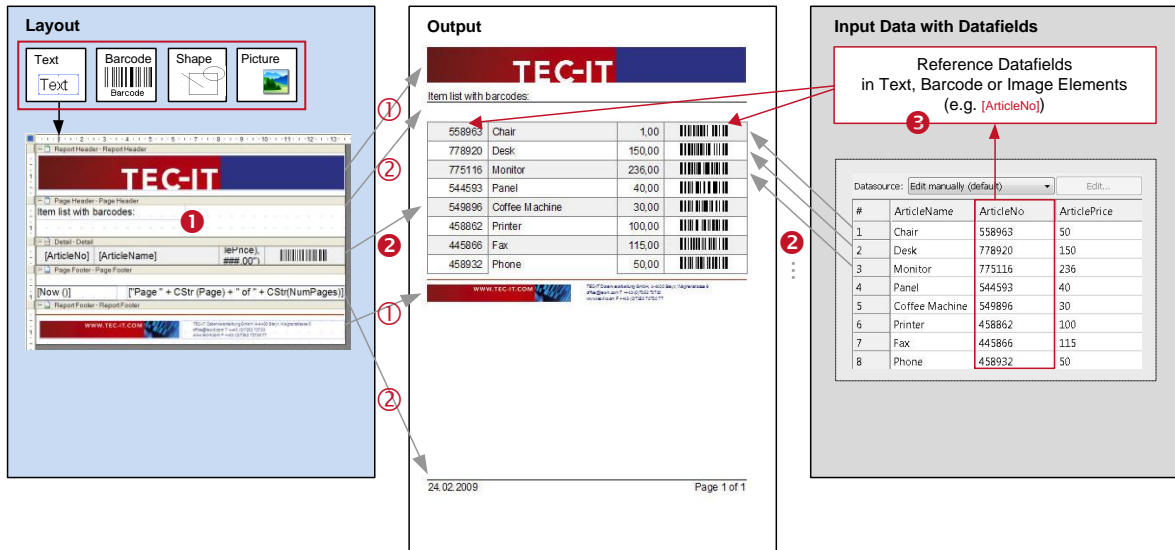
Layout

Text
Text
Barcode
Barcode
Shape
Picture

Report Header - Report Header
TEC-IT
Page Header - Page Header
Item list with barcodes:
❶
Detail - Detail
[ArticleNo] [ArticleName] lePrice), ###.00")
Page Footer - Page Footer
[Now ()] ["Page " + CStr (Page) + " of " + CStr(NumPages)]
Report Footer - Report Footer
WWW.TEC-IT.COM

①
②
❷
①
②

Output

TEC-IT
Item list with barcodes:

| 558963 | Chair | 1,00 |
|---|---|---|
| 778920 | Desk | 150,00 |
| 775116 | Monitor | 236,00 |
| 544593 | Panel | 40,00 |
| 549896 | Coffee Machine | 30,00 |
| 458862 | Printer | 100,00 |
| 445866 | Fax | 115,00 |
| 458932 | Phone | 50,00 |

WWW.TEC-IT.COM

24.02.2009 Page 1 of 1

❷

Input Data with Datafields

Reference Datafields in Text, Barcode or Image Elements (e.g. [ArticleNo])
❸

Datasource: Edit manually (default) Edit...

| # | ArticleName | ArticleNo | ArticlePrice |
|---|---|---|---|
| 1 | Chair | 558963 | 50 |
| 2 | Desk | 778920 | 150 |
| 3 | Monitor | 775116 | 236 |
| 4 | Panel | 544593 | 40 |
| 5 | Coffee Machine | 549896 | 30 |
| 6 | Printer | 458862 | 100 |
| 7 | Fax | 445866 | 115 |
| 8 | Phone | 458932 | 50 |